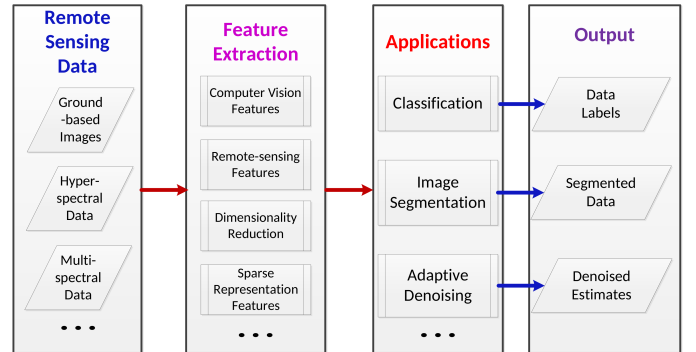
Remote Sensing Data

Ground -based Images

Hyper-spectral Data

Multi-spectral Data

• • •

Feature Extraction

Computer Vision Features

Remote-sensing Features

Dimensionality Reduction

Sparse Representation Features

• • •

Applications

Classification

Image Segmentation

Adaptive Denoising

• • •

Output

Data Labels

Segmented Data

Denoised Estimates